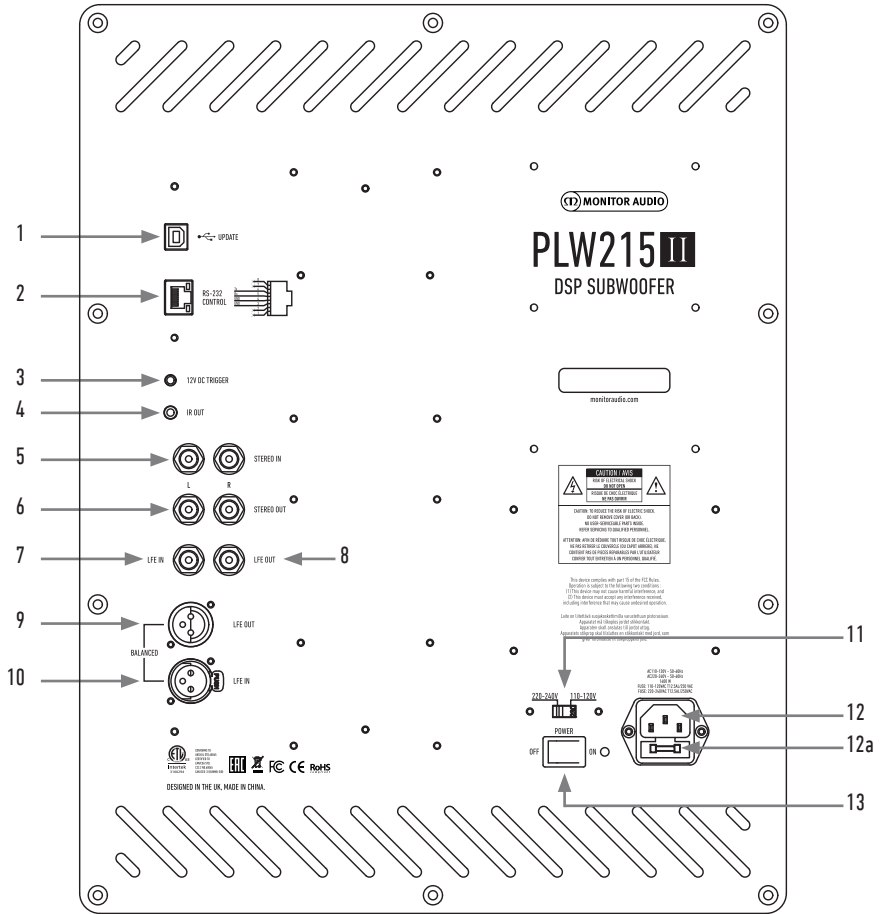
1
UPDATE
2
RS-232 CONTROL
3
12V DC TRIGGER
4
IR OUT
5
STEREO IN
L R
6
STEREO OUT
7
LFE IN
LFE OUT
8
9
LFE OUT
BALANCED
10
LFE IN
MONITOR AUDIO
PLW215 II
DSP SUBWOOFER
monitoraudio.com
CAUTION | AVIS
RISK OF ELECTRICAL SHOCK DO NOT OPEN
RISQUE DE CHOC ELECTRIQUE NE PAS OUVRIR
CAUTION: TO REDUCE THE RISK OF ELECTRIC SHOCK, DO NOT REMOVE COVER (OR BACK). NO USER-SERVICEABLE PARTS INSIDE. REFER SERVICING TO QUALIFIED PERSONNEL.
ATTENTION: AFIN DE RÉDUIRE TOUT RISQUE DE CHOC ÉLECTRIQUE, NE PAS RETIRER LE COUVERCLE (OU CAPOT ARRIÈRE). NE CONTIENT PAS DE PIÈCES RÉPARABLES PAR L'UTILISATEUR CONFIER TOUT ENTRETIEN À UN PERSONNEL QUALIFIÉ.
This device complies with part 15 of the FCC Rules. Operation is subject to the following two conditions: (1) This device may not cause harmful interference, and (2) This device must accept any interference received, including interference that may cause undesired operation.
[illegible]
11
220-240V 110-120V
POWER
OFF ON
AC110-120V ~ 50-60Hz AC220-240V ~ 50-60Hz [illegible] FUSE: 110-120VAC T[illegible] FUSE: 220-240VAC T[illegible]
12
12a
13
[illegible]
FC CE RoHS
DESIGNED IN THE UK. MADE IN CHINA.